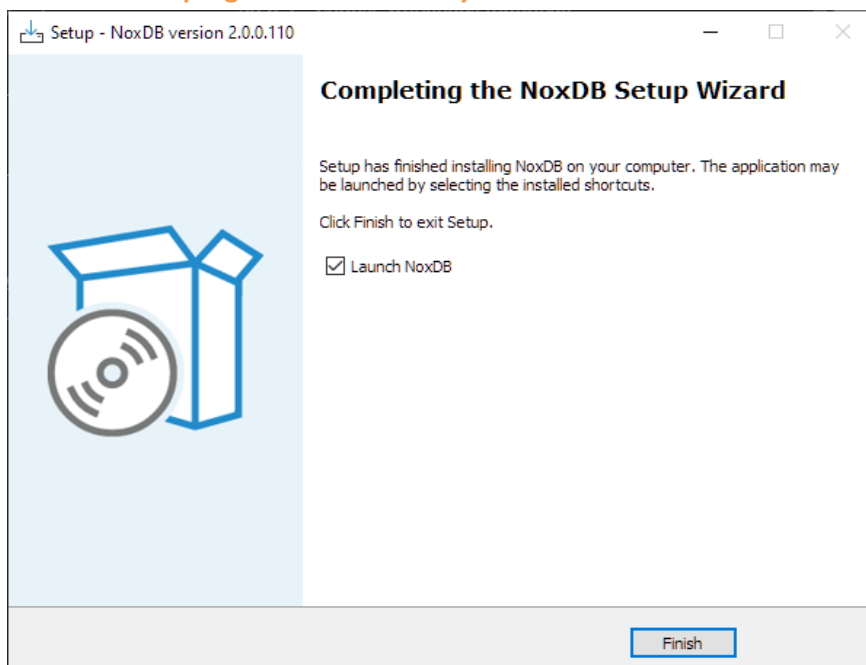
Setup - NoxDB version 2.0.0.110

Completing the NoxDB Setup Wizard

Setup has finished installing NoxDB on your computer. The application may be launched by selecting the installed shortcuts.

Click Finish to exit Setup.

☑ Launch NoxDB

Finish